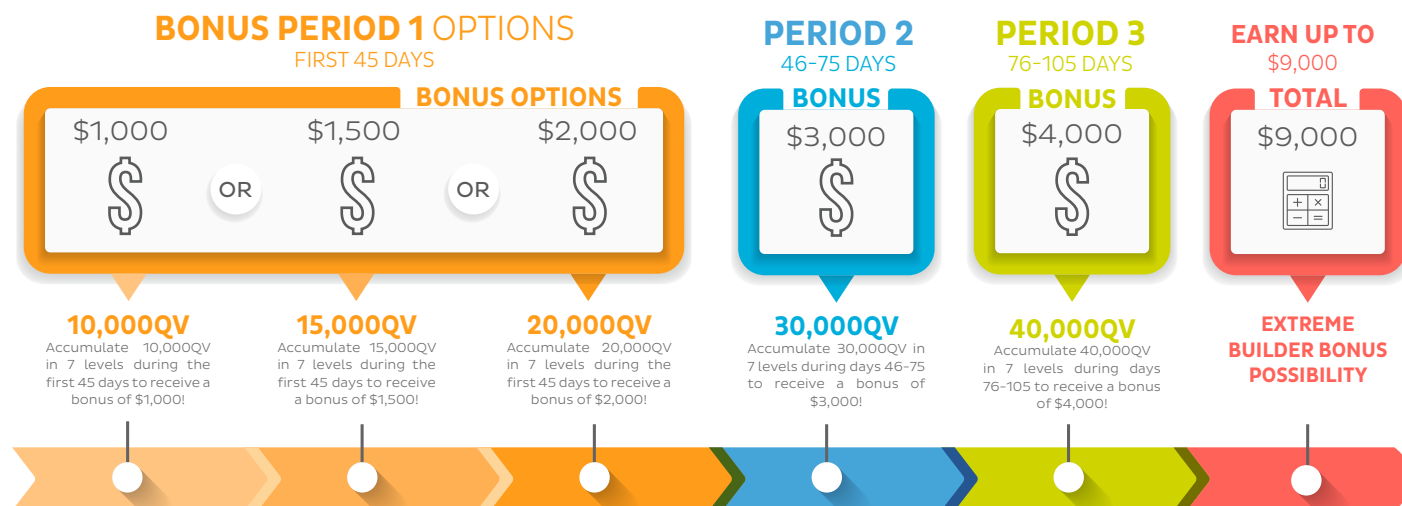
BONUS PERIOD 1 OPTIONS
FIRST 45 DAYS

BONUS OPTIONS

$1,000 OR $1,500 OR $2,000

PERIOD 2
46-75 DAYS

BONUS
$3,000

PERIOD 3
76-105 DAYS

BONUS
$4,000

EARN UP TO
$9,000

TOTAL
$9,000

10,000QV
Accumulate 10,000QV in 7 levels during the first 45 days to receive a bonus of $1,000!

15,000QV
Accumulate 15,000QV in 7 levels during the first 45 days to receive a bonus of $1,500!

20,000QV
Accumulate 20,000QV in 7 levels during the first 45 days to receive a bonus of $2,000!

30,000QV
Accumulate 30,000QV in 7 levels during days 46-75 to receive a bonus of $3,000!

40,000QV
Accumulate 40,000QV in 7 levels during days 76-105 to receive a bonus of $4,000!

EXTREME BUILDER BONUS POSSIBILITY